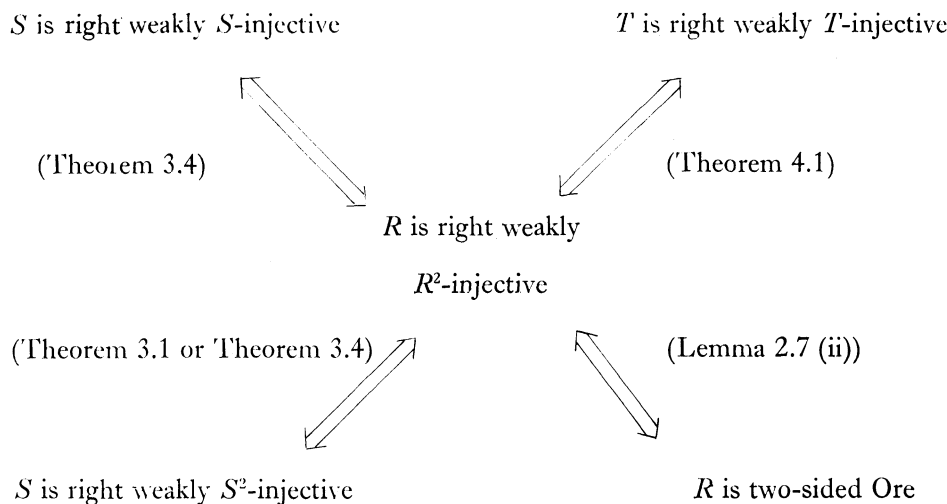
$S$ is right weakly $S$-injective

$T$ is right weakly $T$-injective

(Theorem 3.4)

(Theorem 4.1)

$R$ is right weakly $R^2$-injective

(Theorem 3.1 or Theorem 3.4)

(Lemma 2.7 (ii))

$S$ is right weakly $S^2$-injective

$R$ is two-sided Ore